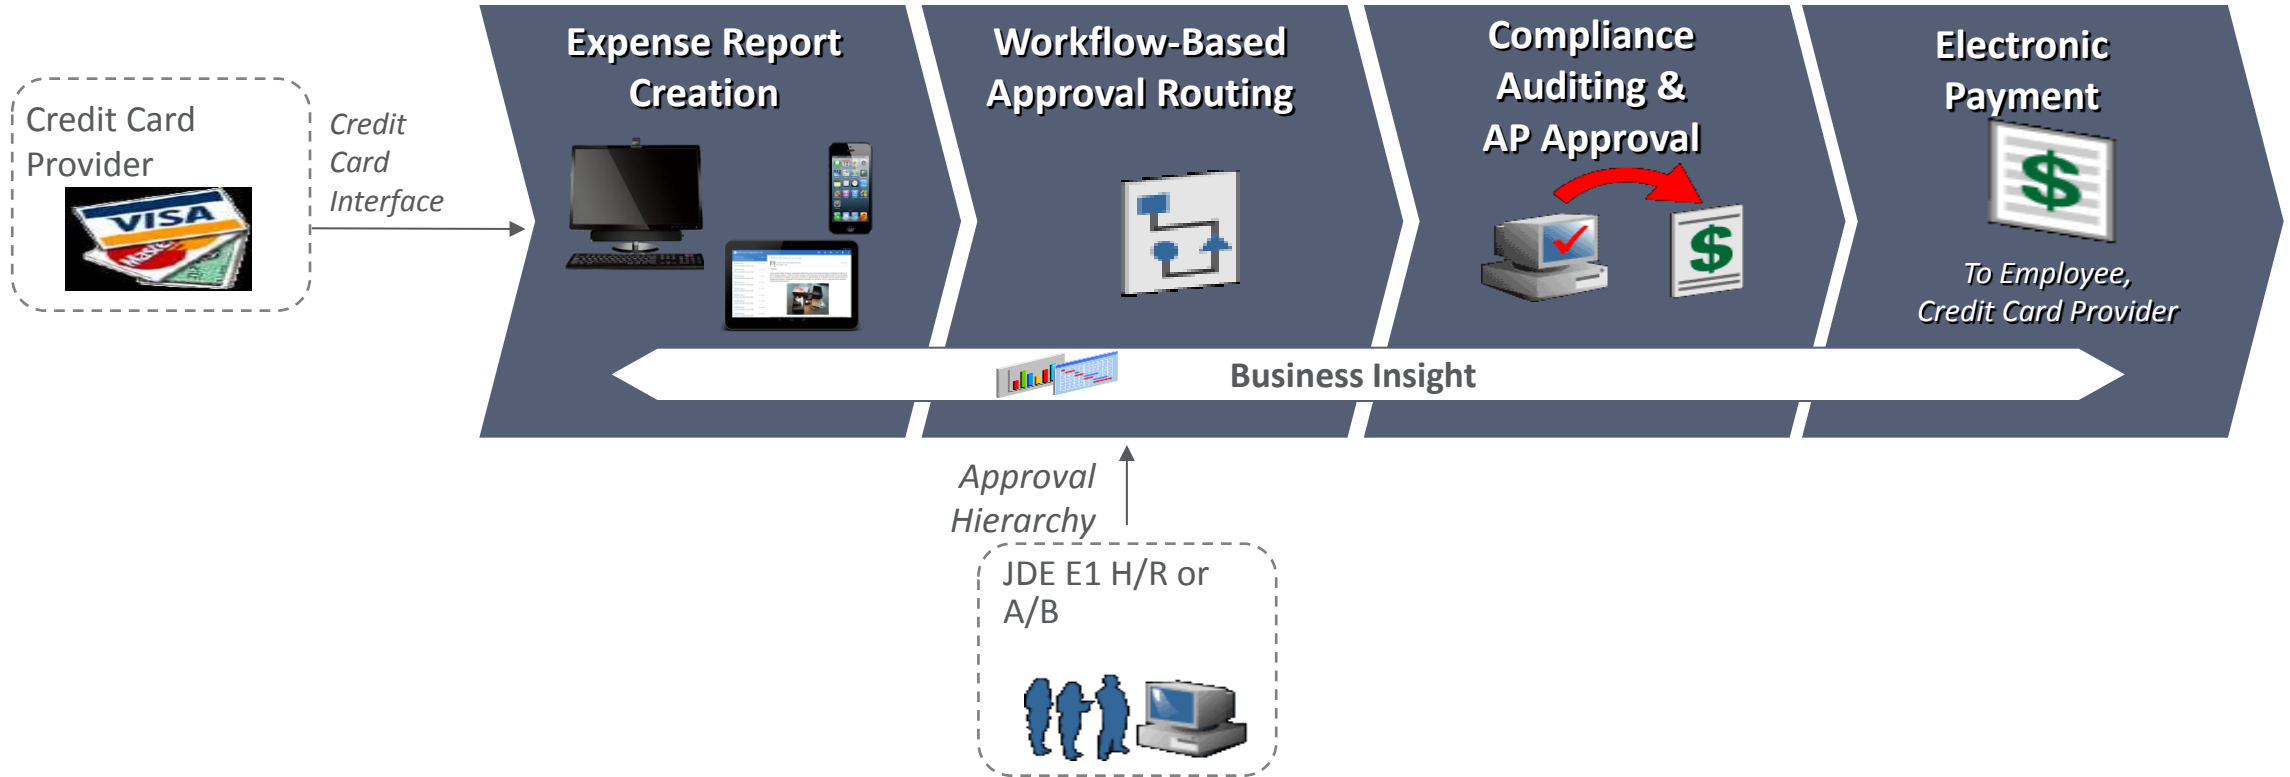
Credit Card Provider

VISA

Credit Card Interface

Expense Report Creation

Workflow-Based Approval Routing

Compliance Auditing & AP Approval

Electronic Payment

To Employee, Credit Card Provider

Business Insight

Approval Hierarchy

JDE E1 H/R or A/B